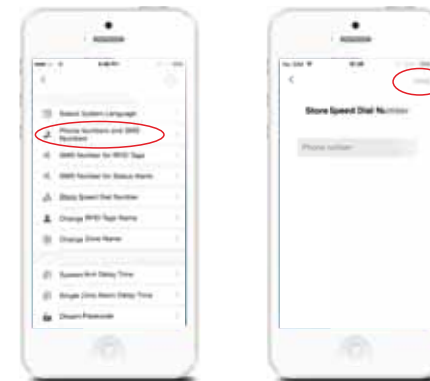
Select System Language
Phone Numbers and SMS Numbers
SMS Number for RFID Tags
SMS Number for Status Alerts
Store Speed Dial Number
Change RFID Tags Name
Change Zone Name
System Arm Delay Time
Single Zone Alarm Delay Time
Unlock Password

Store Speed Dial Number
Phone number